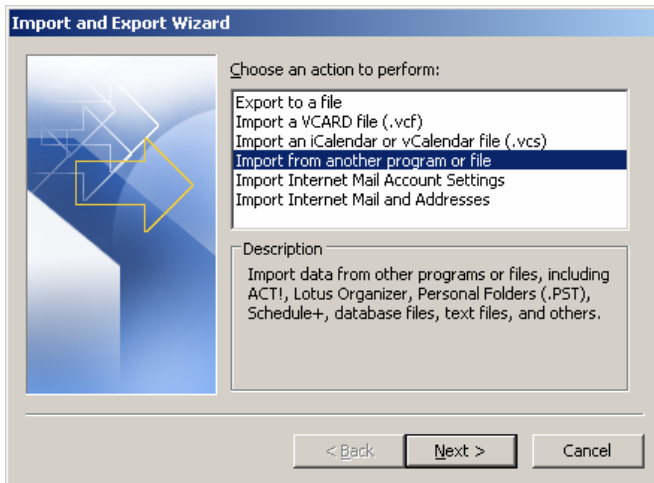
Import and Export Wizard

Choose an action to perform:

Export to a file
Import a VCARD file (.vcf)
Import an iCalendar or vCalendar file (.vcs)
Import from another program or file
Import Internet Mail Account Settings
Import Internet Mail and Addresses

Description

Import data from other programs or files, including ACT!, Lotus Organizer, Personal Folders (.PST), Schedule+, database files, text files, and others.

< Back
Next >
Cancel